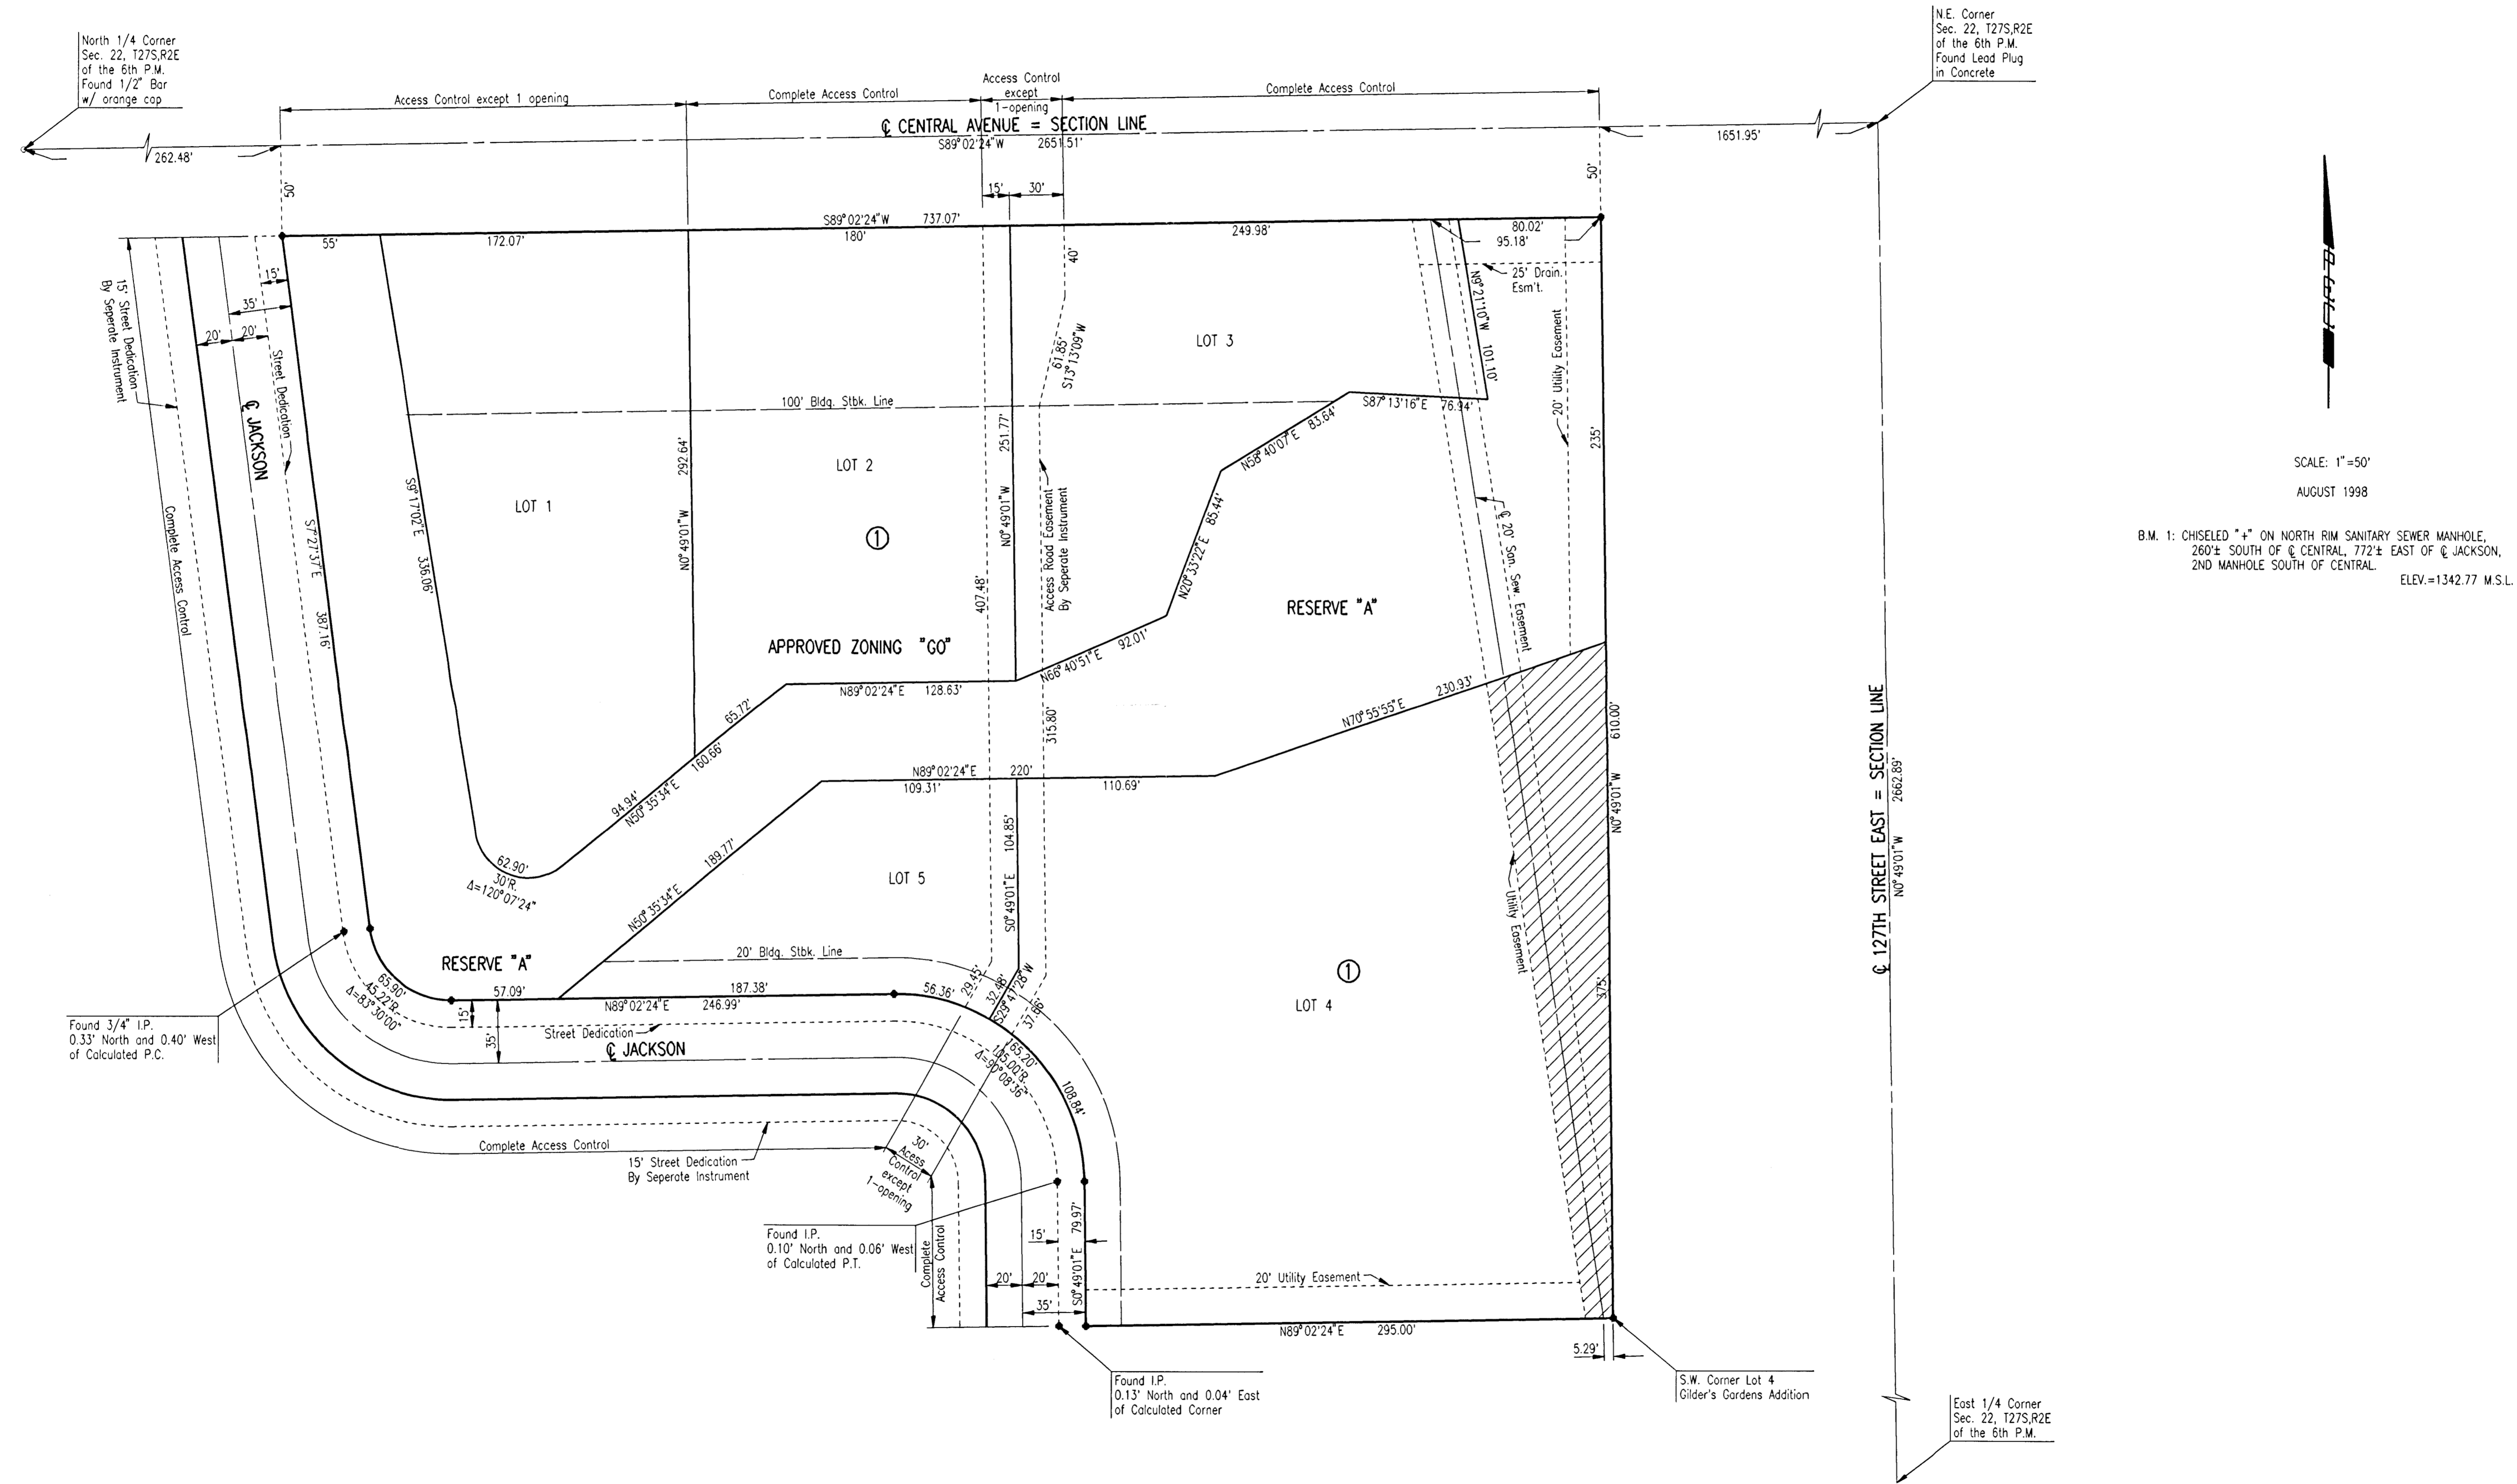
North 1/4 Corner
Sec. 22, T27S,R2E
of the 6th P.M.
Found 1/2" Bar
w/ orange cap

Access Control except 1 opening
Complete Access Control
Access Control except 1-opening
Complete Access Control

N.E. Corner
Sec. 22, T27S,R2E
of the 6th P.M.
Found Lead Plug
in Concrete

℄ CENTRAL AVENUE = SECTION LINE
262.48'
S89°02'24"W 2651.51'
1651.95'
50'
15' 30'
50'
S89°02'24"W 737.07'
55' 172.07' 180' 249.98' 80.02' 95.18'
40'
25' Drain. Esm't.
N9°21'10"W 101.10'
15'
35'
20' 20'
15' Street Dedication By Seperate Instrument
Street Dedication
℄ JACKSON
61.85' S13°13'09"W
LOT 3
20' Utility Easement
100' Bldg. Stbk. Line
S87°13'16"E 76.94'
N58°40'07"E 83.64'
292.64'
251.77'
235'
LOT 2
LOT 1
S9°17'02"E 336.06'
N0°49'01"W
N0°49'01"W
Access Road Easement By Seperate Instrument
N20°33'22"E 85.44'
℄ 20' San. Sew. Easement
①
S7°27'37"E 387.16'
407.48'
RESERVE "A"
Complete Access Control
APPROVED ZONING "GO"
N66°40'51"E 92.01'
65.72'
N89°02'24"E 128.63'
315.80'
230.93'
N70°55'55"E
610.00'
160.66'
94.94' N50°35'34"E
N89°02'24"E 220'
109.31' 110.69'
N0°49'01"W
62.90' 30'R. Δ=120°07'24"
189.77'
104.85'
LOT 5
N50°35'34"E
S0°49'01"E
Utility Easement
20' Bldg. Stbk. Line
29.45'
32.48' S29°41'28"W
37.86'
RESERVE "A"
①
65.90' 45.22'R. Δ=83°30'00"
57.09'
187.38'
56.36'
N89°02'24"E 246.99'
LOT 4
375'
15'
Street Dedication
35'
℄ JACKSON
165.20' 105.00'R. Δ=90°08'36"
108.84'
Found 3/4" I.P.
0.33' North and 0.40' West
of Calculated P.C.
Complete Access Control
15' Street Dedication By Seperate Instrument
30' Access Control except 1-opening
Found I.P.
0.10' North and 0.06' West
of Calculated P.T.
Complete Access Control
15'
79.97'
S0°49'01"E
20' 20'
35'
20' Utility Easement
N89°02'24"E 295.00'
5.29'
Found I.P.
0.13' North and 0.04' East
of Calculated Corner
S.W. Corner Lot 4
Gilder's Gardens Addition
℄ 127TH STREET EAST = SECTION LINE
N0°49'01"W 2662.89'
East 1/4 Corner
Sec. 22, T27S,R2E
of the 6th P.M.

SCALE: 1"=50'
AUGUST 1998

B.M. 1: CHISELED "+" ON NORTH RIM SANITARY SEWER MANHOLE, 260'± SOUTH OF ℄ CENTRAL, 772'± EAST OF ℄ JACKSON, 2ND MANHOLE SOUTH OF CENTRAL.
ELEV.=1342.77 M.S.L.